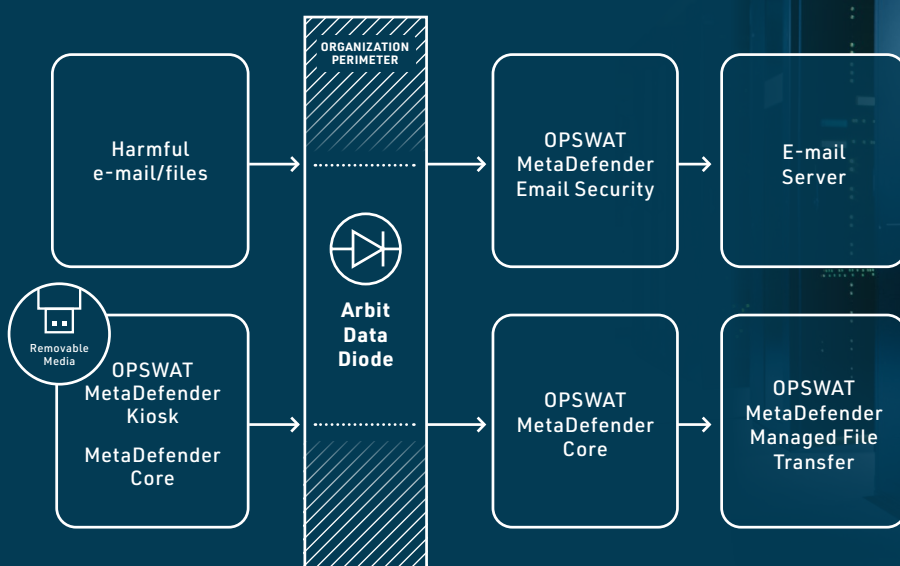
ORGANIZATION PERIMETER

Harmful e-mail/files

OPSWAT MetaDefender Email Security

E-mail Server

Arbit Data Diode

Removable Media

OPSWAT MetaDefender Kiosk

MetaDefender Core

OPSWAT MetaDefender Core

OPSWAT MetaDefender Managed File Transfer